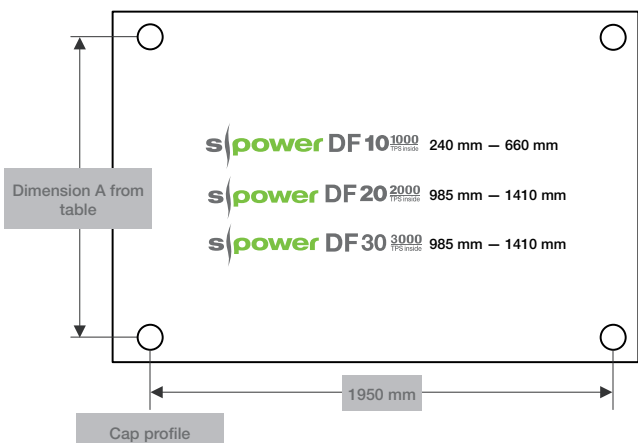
s power DF 10 $\frac{1000}{\text{TPS inside}}$ 240 mm — 660 mm

s power DF 20 $\frac{2000}{\text{TPS inside}}$ 985 mm — 1410 mm

s power DF 30 $\frac{3000}{\text{TPS inside}}$ 985 mm — 1410 mm

Dimension A from table

1950 mm

Cap profile